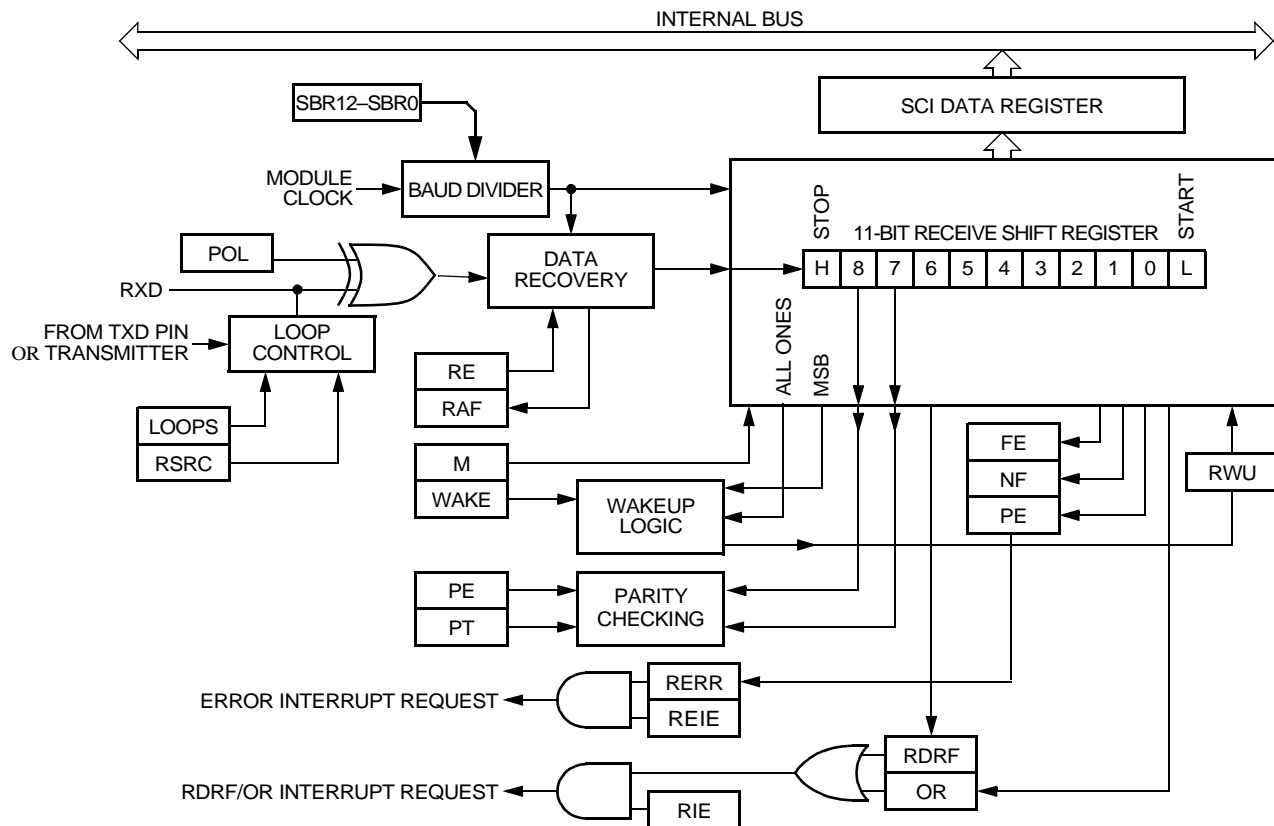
INTERNAL BUS

SCI DATA REGISTER

SBR12–SBR0

MODULE CLOCK

BAUD DIVIDER

STOP

11-BIT RECEIVE SHIFT REGISTER

START

POL

DATA RECOVERY

| H | 8 | 7 | 6 | 5 | 4 | 3 | 2 | 1 | 0 | L |
|---|---|---|---|---|---|---|---|---|---|---|

RXD

FROM TXD PIN OR TRANSMITTER

LOOP CONTROL

ALL ONES

MSB

RE

RAF

LOOPS

RSRC

FE

NF

PE

RWU

M

WAKE

WAKEUP LOGIC

PE

PT

PARITY CHECKING

ERROR INTERRUPT REQUEST

RERR

REIE

RDRF/OR INTERRUPT REQUEST

RDRF

OR

RIE